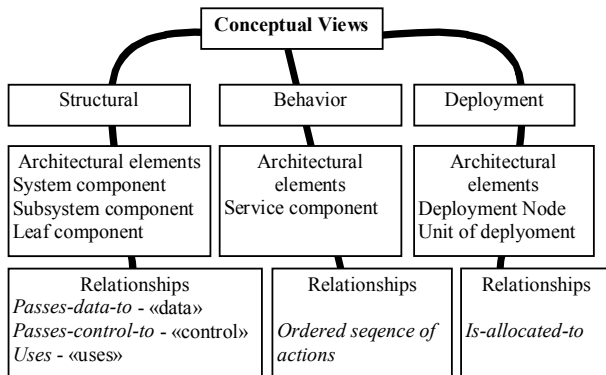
Conceptual Views

Structural

Behavior

Deployment

Architectural elements
System component
Subsystem component
Leaf component

Architectural elements
Service component

Architectural elements
Deployment Node
Unit of deplyoment

Relationships
*Passes-data-to* - «data»
*Passes-control-to* - «control»
*Uses* - «uses»

Relationships
*Ordered seqence of actions*

Relationships
*Is-allocated-to*